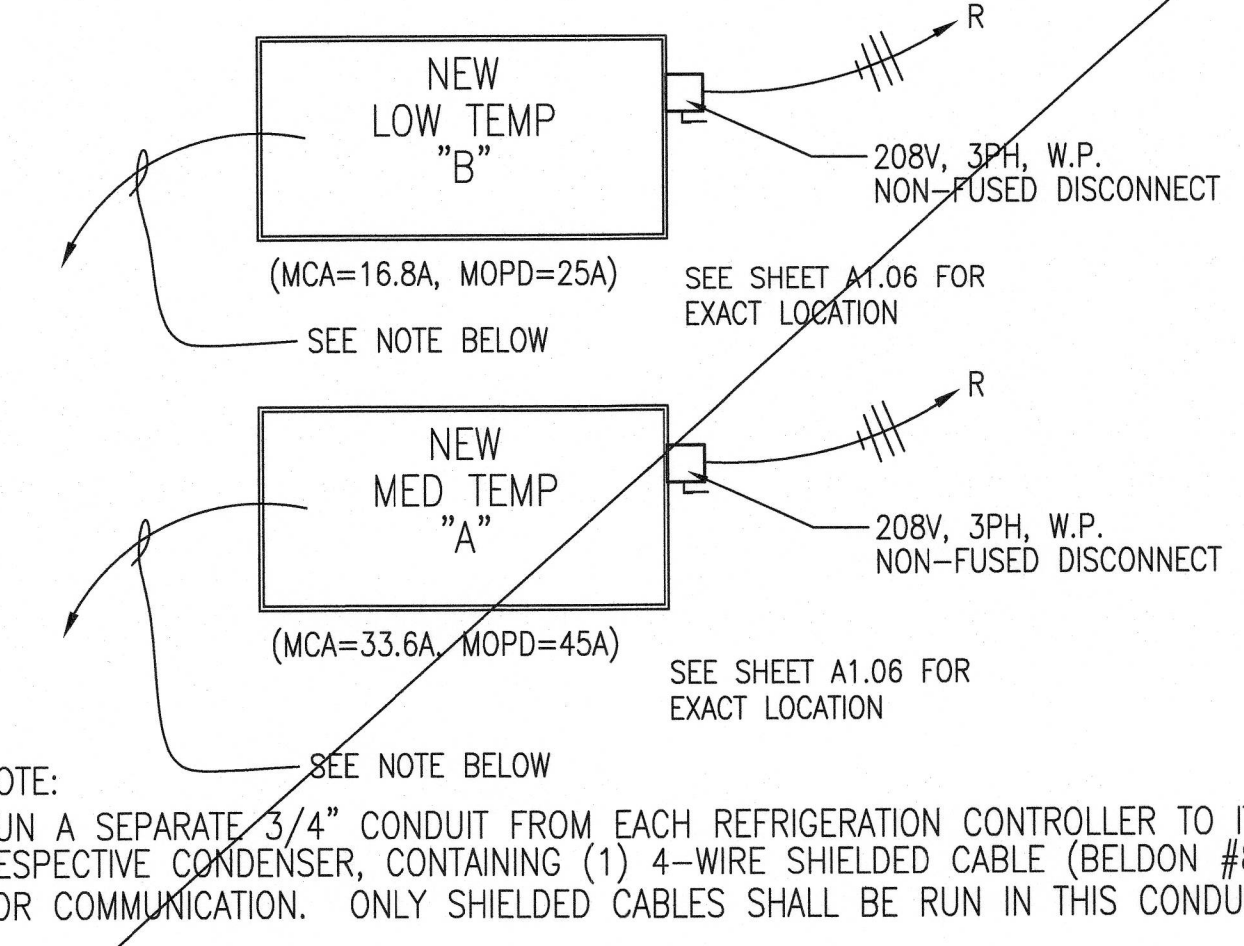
R

NEW
LOW TEMP
"B"

208V, 3PH, W.P.
NON-FUSED DISCONNECT

(MCA=16.8A, MOPD=25A)

SEE SHEET A1.06 FOR
EXACT LOCATION

SEE NOTE BELOW

R

NEW
MED TEMP
"A"

208V, 3PH, W.P.
NON-FUSED DISCONNECT

(MCA=33.6A, MOPD=45A)

SEE SHEET A1.06 FOR
EXACT LOCATION

SEE NOTE BELOW

OTE:
UN A SEPARATE 3/4" CONDUIT FROM EACH REFRIGERATION CONTROLLER TO I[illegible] ESPECTIVE CONDENSER, CONTAINING (1) 4-WIRE SHIELDED CABLE (BELDON #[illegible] OR COMMUNICATION. ONLY SHIELDED CABLES SHALL BE RUN IN THIS CONDU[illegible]